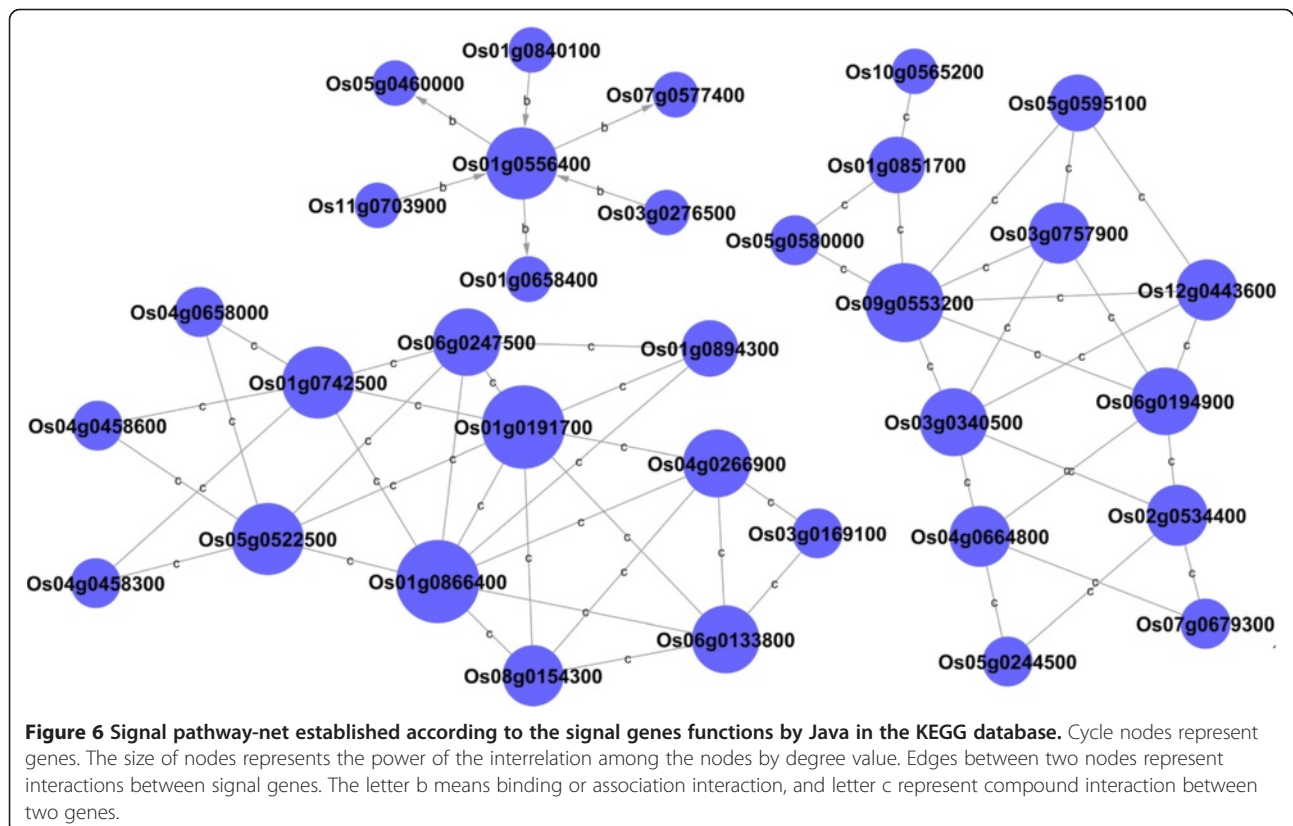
Os01g0840100
Os05g0460000
Os07g0577400
Os01g0556400
Os11g0703900
Os03g0276500
Os01g0658400

Os10g0565200
Os05g0595100
Os01g0851700
Os05g0580000
Os03g0757900
Os09g0553200
Os12g0443600
Os06g0194900
Os03g0340500
Os02g0534400
Os04g0664800
Os07g0679300
Os05g0244500

Os04g0658000
Os06g0247500
Os01g0894300
Os01g0742500
Os04g0458600
Os01g0191700
Os04g0266900
Os03g0169100
Os05g0522500
Os04g0458300
Os01g0866400
Os06g0133800
Os08g0154300

b b b b b b b
c c c c c c c c c c c c c c c c c c c c c c c c c c c c c c c c c c c c c c c c c c c c c c c c c c c

**Figure 6 Signal pathway-net established according to the signal genes functions by Java in the KEGG database.** Cycle nodes represent genes. The size of nodes represents the power of the interrelation among the nodes by degree value. Edges between two nodes represent interactions between signal genes. The letter b means binding or association interaction, and letter c represent compound interaction between two genes.